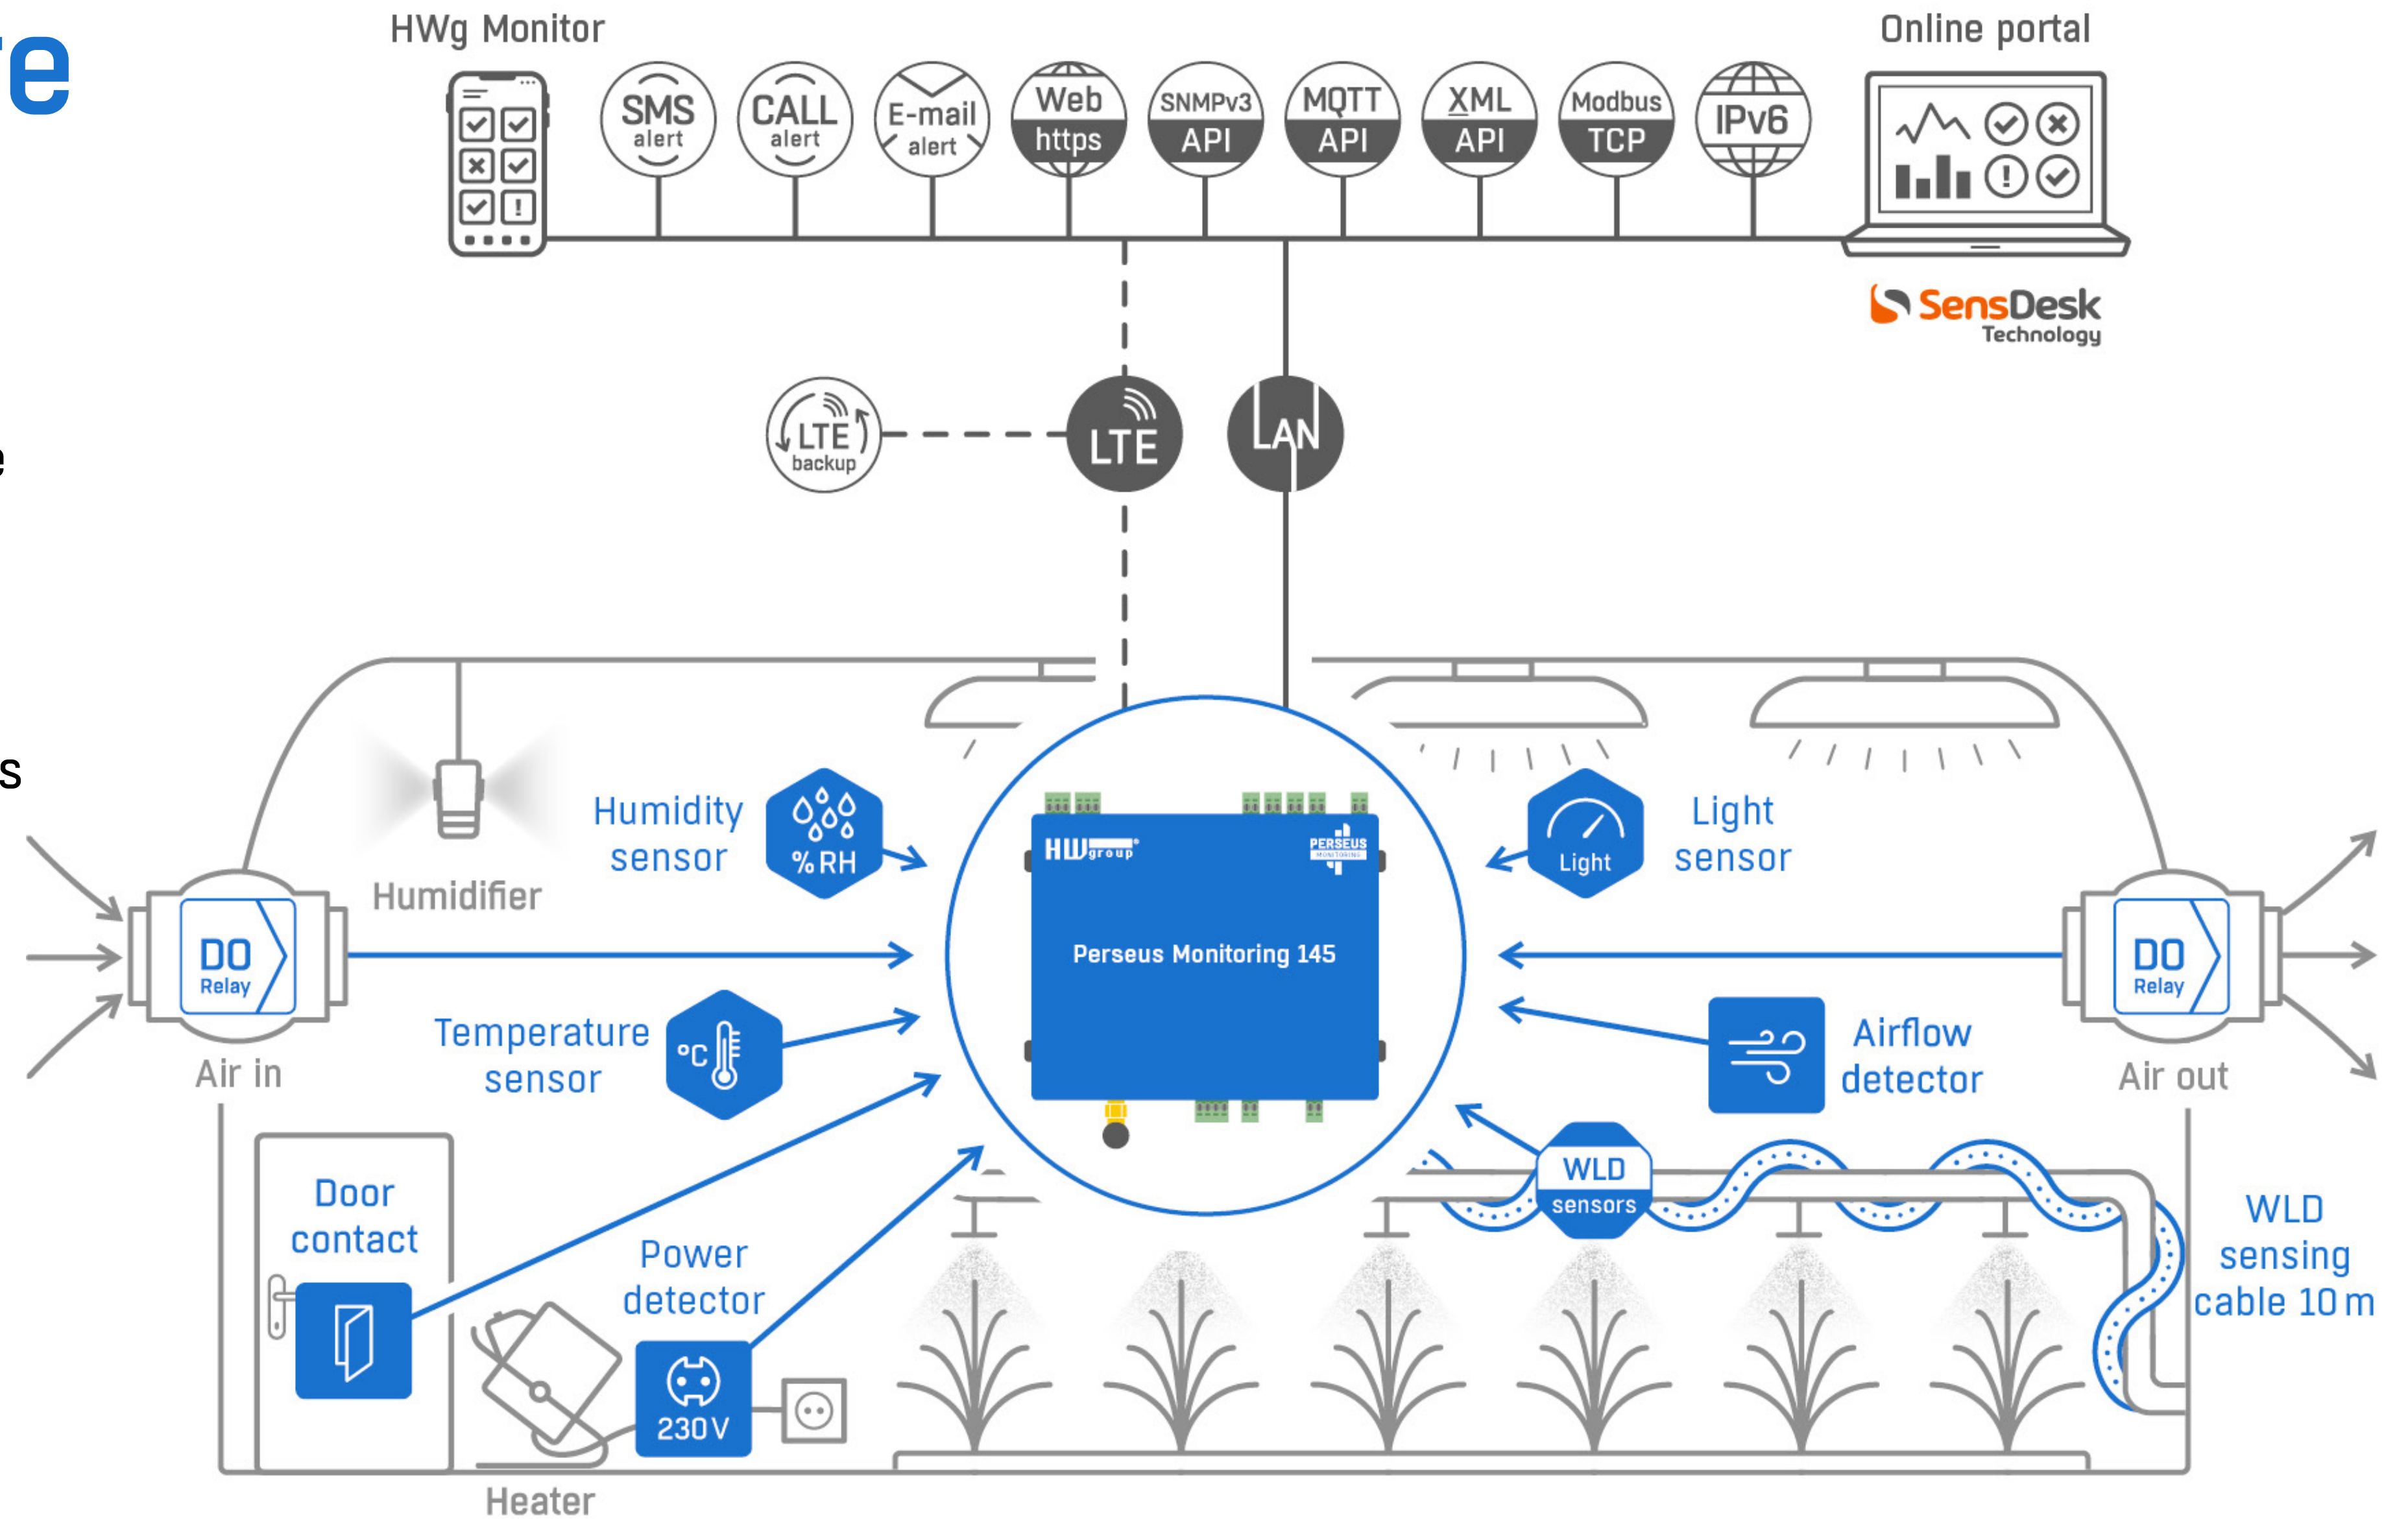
re

e

s

HWg Monitor

SMS alert

CALL alert

E-mail alert

Web https

SNMPv3 API

MQTT API

XML API

Modbus TCP

IPv6

Online portal

SensDesk Technology

LTE backup

LTE

LAN

Humidity sensor

%RH

Light

Light sensor

HWgroup

PERSEUS

Perseus Monitoring 145

DO Relay

Humidifier

Air in

Temperature sensor

°C

DO Relay

Air out

Airflow detector

WLD sensors

WLD sensing cable 10 m

Door contact

Power detector

230V

Heater